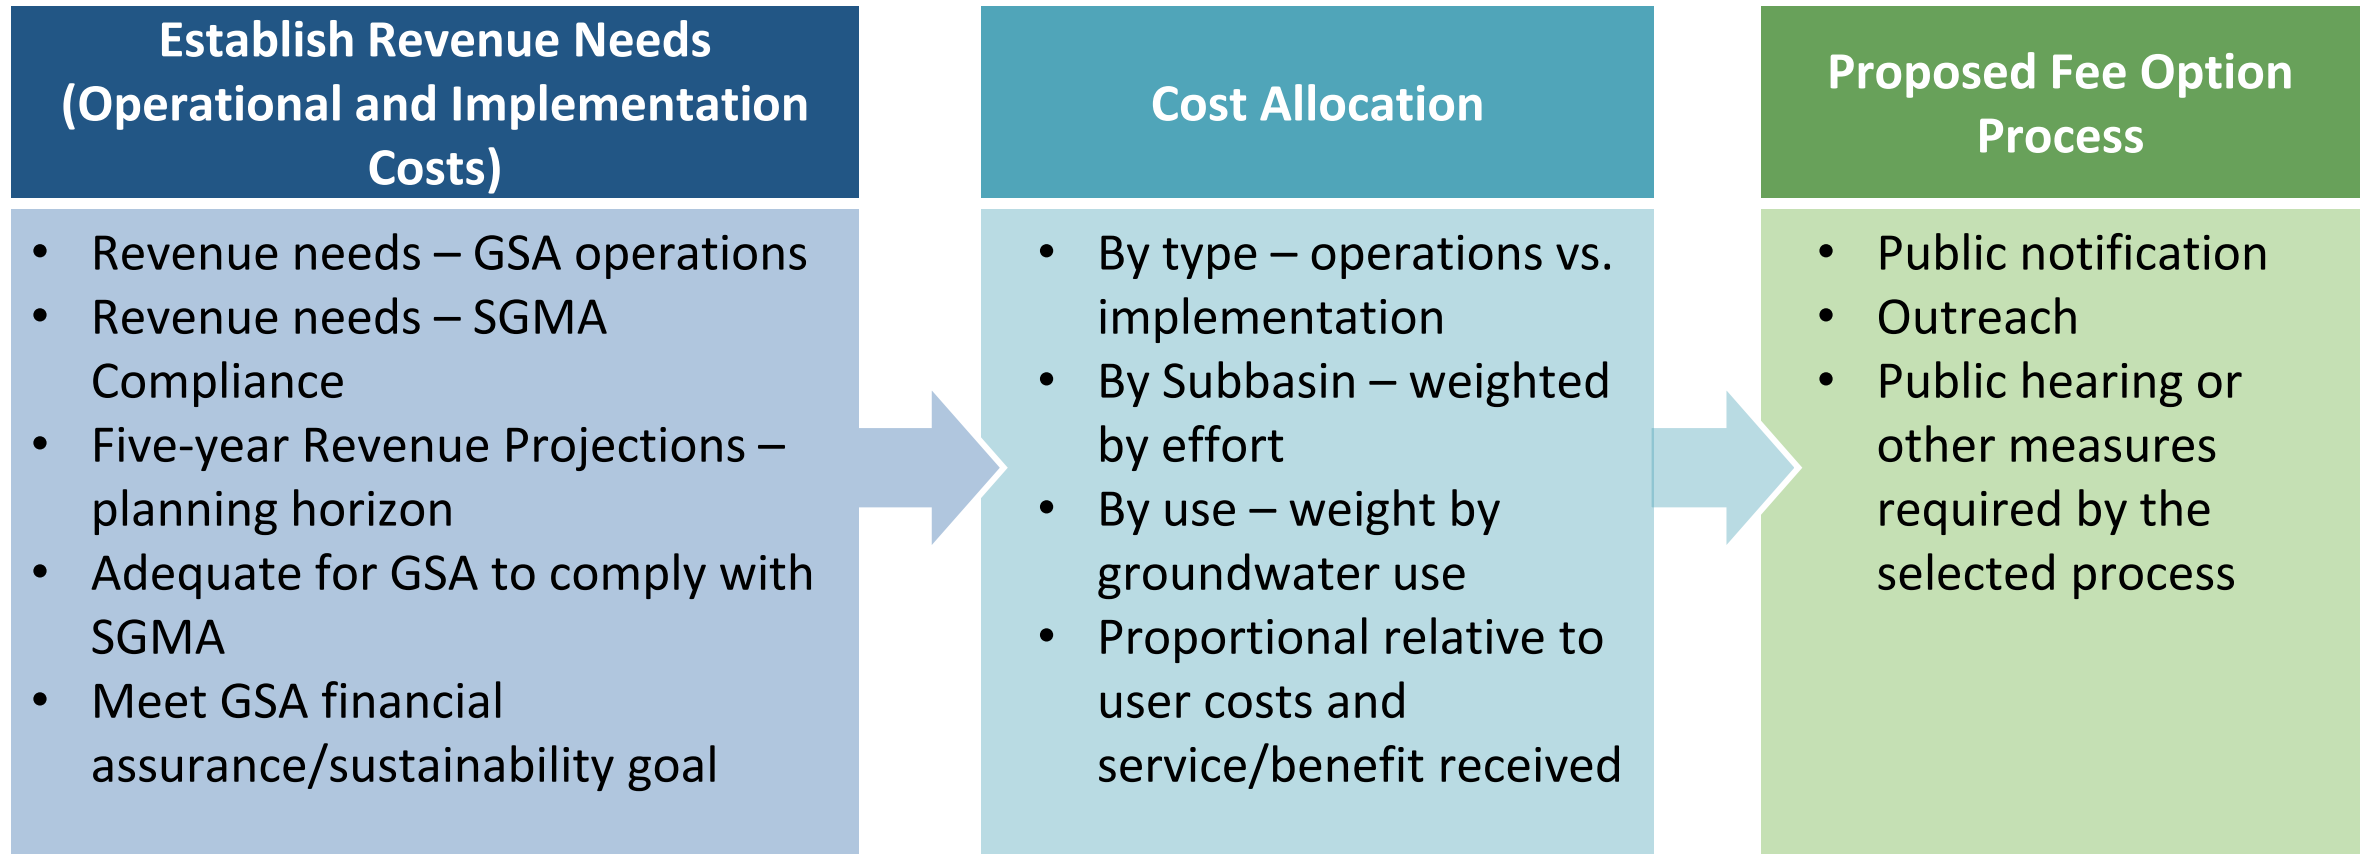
Establish Revenue Needs (Operational and Implementation Costs)

- Revenue needs – GSA operations
- Revenue needs – SGMA Compliance
- Five-year Revenue Projections – planning horizon
- Adequate for GSA to comply with SGMA
- Meet GSA financial assurance/sustainability goal

Cost Allocation

- By type – operations vs. implementation
- By Subbasin – weighted by effort
- By use – weight by groundwater use
- Proportional relative to user costs and service/benefit received

Proposed Fee Option Process

- Public notification
- Outreach
- Public hearing or other measures required by the selected process